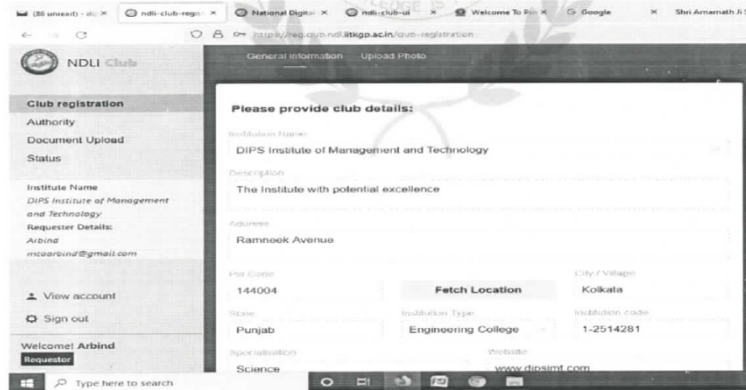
(88 unread) - d × ndli-club-regis × National Digital × ndli-club-ui × Welcome To P × Google × Shri Amarnath Ji

https://reg.club.ndl.iitkgp.ac.in/club-registration

NDLI Club

General Information Upload Photo

Club registration
Authority
Document Upload
Status

Institute Name
DIPS Institute of Management and Technology
Requester Details:
Arbind
mcaarbind@gmail.com

View account
Sign out

Welcome! Arbind
Requestor

Please provide club details:

Institution Name
DIPS Institute of Management and Technology

Description
The Institute with potential excellence

Address
Ramneek Avenue

Pin Code
144004

Fetch Location

City / Village
Kolkata

State
Punjab

Institution Type
Engineering College

Institution code
1-2514281

Specialisation
Science

Website
www.dipsimt.com

Type here to search